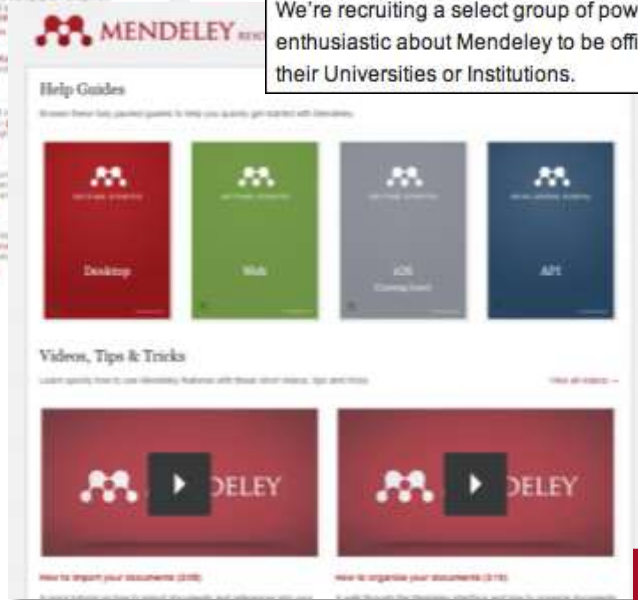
MENDELEY

We're recruiting a select group of pow enthusiastic about Mendeley to be offi their Universities or Institutions.

Help Guides

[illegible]

Desktop

Web

iOS
Coming Soon!

API

Videos, Tips & Tricks

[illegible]

View all videos →

DELEY

DELEY

How to import your documents (2:08)

How to organize your documents (3:10)

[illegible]